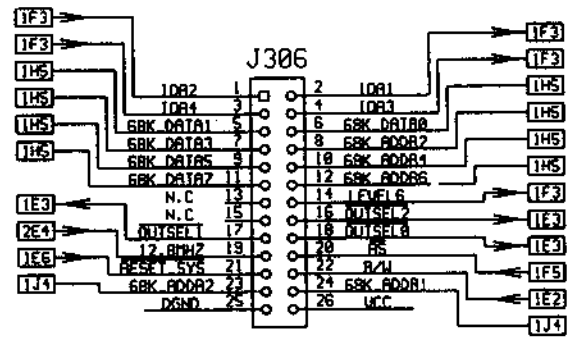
J306

1F3
1F3
1H5
1H5
1H5
1H5
1E3
2E4
1E6
1J4

IDA2 1
IDA4 3
68K DATA1 5
68K DATA3 7
68K DATA5 9
68K DATA7 11
N.C 13
N.C 15
OUTSEL1 17
12.8MHZ 19
RESET SYS 21
68K ADDR2 23
DGND 25

2 IDA1
4 IDA3
6 68K DATA0
8 68K ADDR2
10 68K ADDR4
12 68K ADDR6
14 LEVEL6
16 OUTSEL2
18 OUTSEL0
20 AS
22 R/W
24 68K ADDR1
26 VCC

1F3
1F3
1H5
1H5
1H5
1H5
1F3
1E3
1E3
1F5
1E2
1J4